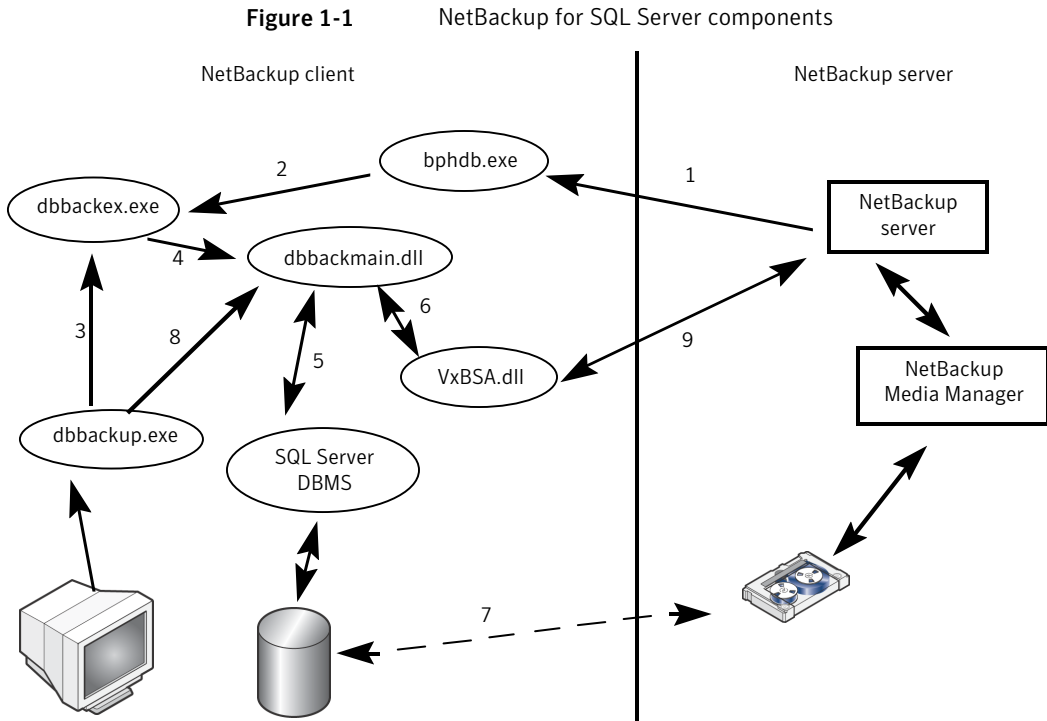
Figure 1-1 NetBackup for SQL Server components

NetBackup client

NetBackup server

bphdb.exe

2

1

dbbackex.exe

NetBackup server

4

dbbackmain.dll

6

3

8

5

9

VxBSA.dll

NetBackup Media Manager

dbbackup.exe

SQL Server DBMS

7